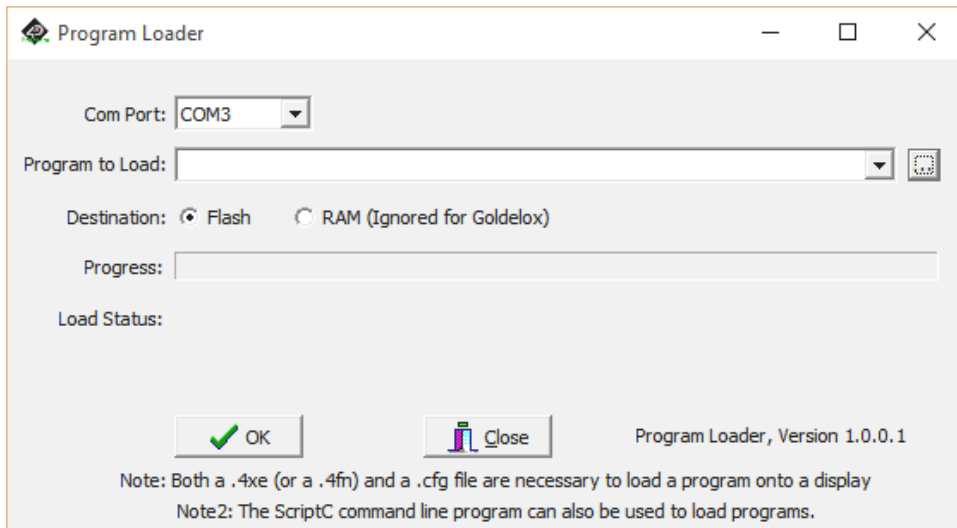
Program Loader

Com Port: COM3

Program to Load:

Destination: Flash RAM (Ignored for Goldelox)

Progress:

Load Status:

OK

Close

Program Loader, Version 1.0.0.1

Note: Both a .4xe (or a .4fn) and a .cfg file are necessary to load a program onto a display

Note2: The ScriptC command line program can also be used to load programs.